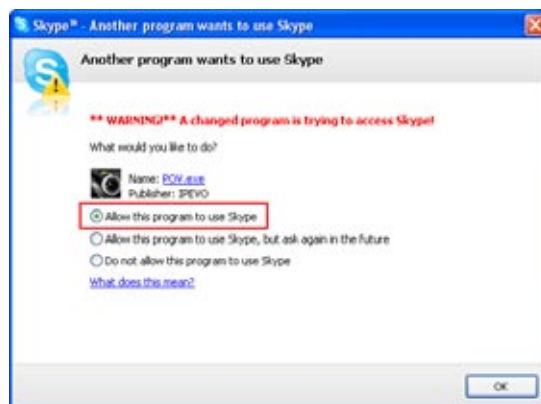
Skype™ - Another program wants to use Skype

Another program wants to use Skype

** WARNING!** A changed program is trying to access Skype!

What would you like to do?

Name: POV.exe
Publisher: IPEVO

Allow this program to use Skype

Allow this program to use Skype, but ask again in the future

Do not allow this program to use Skype

What does this mean?

OK